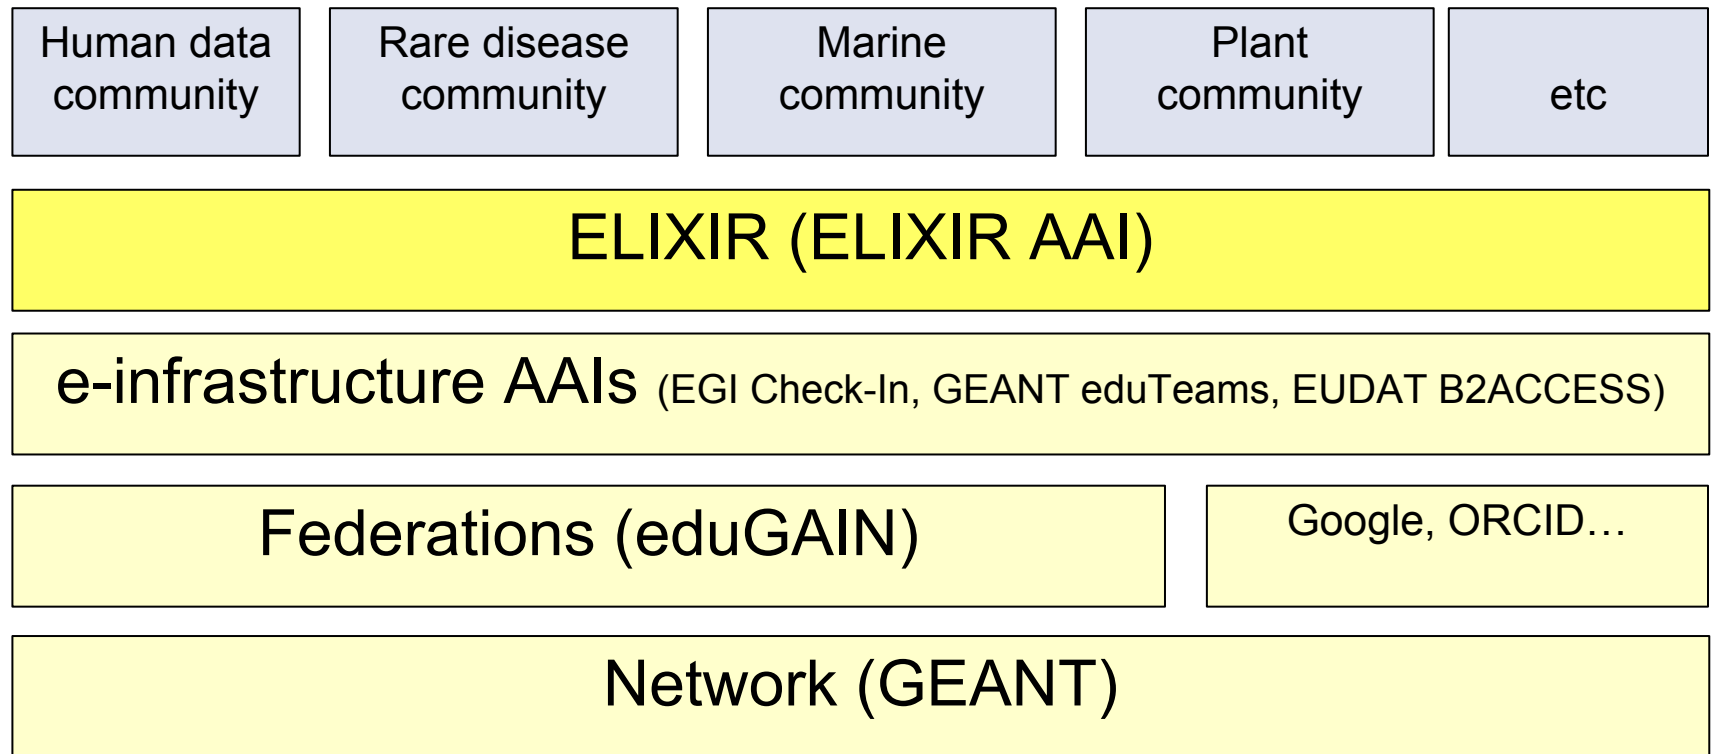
Human data community

Rare disease community

Marine community

Plant community

etc

ELIXIR (ELIXIR AAI)

e-infrastructure AAIs (EGI Check-In, GEANT eduTeams, EUDAT B2ACCESS)

Federations (eduGAIN)

Google, ORCID…

Network (GEANT)